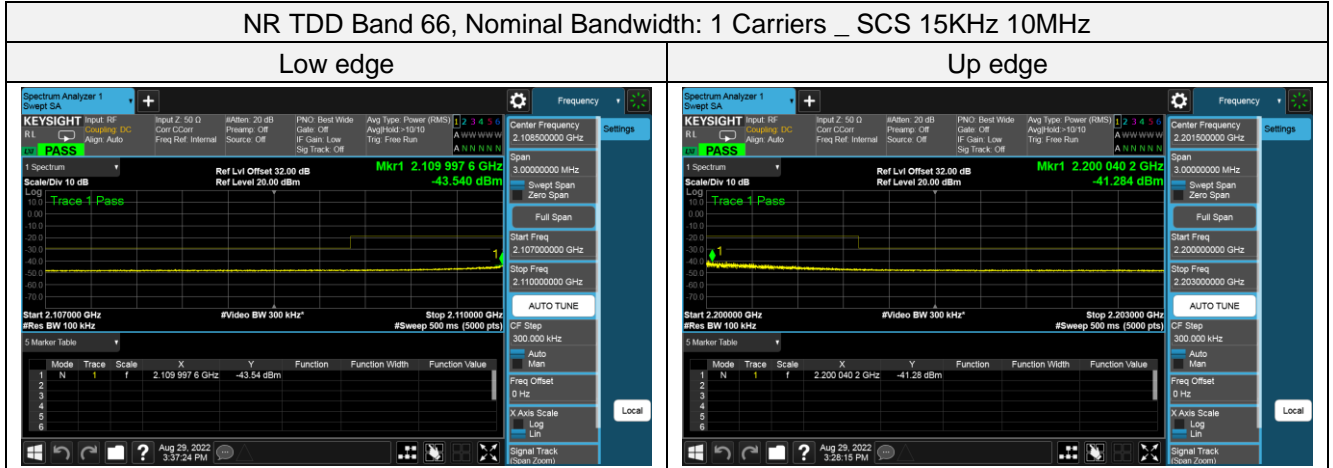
NR TDD Band 66, Nominal Bandwidth: 1 Carriers _ SCS 15KHz 10MHz

| Low edge | Up edge |
|---|---|
| Spectrum Analyzer 1 Swept SA | Spectrum Analyzer 1 Swept SA |

Low edge

Spectrum Analyzer 1
Swept SA
Frequency
KEYSIGHT Input: RF Coupling: DC Align: Auto
Input Z: 50 Ω Corr CCorr Freq Ref: Internal
#Atten: 20 dB Preamp: Off Source: Off
PNO: Best Wide Gate: Off IF Gain: Low Sig Track: Off
Avg Type: Power (RMS) Avg|Hold:>10/10 Trig: Free Run
1 2 3 4 5 6
A WWWWW
A NNNNN
RL
EMI PASS
Center Frequency 2.108500000 GHz
Settings
1 Spectrum
Ref Lvl Offset 32.00 dB
Ref Level 20.00 dBm
Mkr1 2.109 997 6 GHz
-43.540 dBm
Scale/Div 10 dB
Log
Trace 1 Pass
10.0
0.00
-10.0
-20.0
-30.0
-40.0
-50.0
-60.0
-70.0
Span 3.00000000 MHz
Swept Span
Zero Span
Full Span
Start Freq 2.107000000 GHz
Stop Freq 2.110000000 GHz
AUTO TUNE
Start 2.107000 GHz
#Res BW 100 kHz
#Video BW 300 kHz*
Stop 2.110000 GHz
#Sweep 500 ms (5000 pts)
CF Step 300.000 kHz
Auto
Man
5 Marker Table
| | Mode | Trace | Scale | X | Y | Function | Function Width | Function Value |
|---|---|---|---|---|---|---|---|---|
| 1 | N | 1 | f | 2.109 997 6 GHz | -43.54 dBm | | | |
| 2 | | | | | | | | |
| 3 | | | | | | | | |
| 4 | | | | | | | | |
| 5 | | | | | | | | |
| 6 | | | | | | | | |
Freq Offset 0 Hz
X Axis Scale
Log
Lin
Signal Track (Span Zoom)
Aug 29, 2022 3:37:24 PM

Up edge

Spectrum Analyzer 1
Swept SA
Frequency
KEYSIGHT Input: RF Coupling: DC Align: Auto
Input Z: 50 Ω Corr CCorr Freq Ref: Internal
#Atten: 20 dB Preamp: Off Source: Off
PNO: Best Wide Gate: Off IF Gain: Low Sig Track: Off
Avg Type: Power (RMS) Avg|Hold:>10/10 Trig: Free Run
1 2 3 4 5 6
A WWWWW
A NNNNN
RL
EMI PASS
Center Frequency 2.201500000 GHz
Settings
1 Spectrum
Ref Lvl Offset 32.00 dB
Ref Level 20.00 dBm
Mkr1 2.200 040 2 GHz
-41.284 dBm
Scale/Div 10 dB
Log
Trace 1 Pass
10.0
0.00
-10.0
-20.0
-30.0
-40.0
-50.0
-60.0
-70.0
Span 3.00000000 MHz
Swept Span
Zero Span
Full Span
Start Freq 2.200000000 GHz
Stop Freq 2.203000000 GHz
AUTO TUNE
Start 2.200000 GHz
#Res BW 100 kHz
#Video BW 300 kHz*
Stop 2.203000 GHz
#Sweep 500 ms (5000 pts)
CF Step 300.000 kHz
Auto
Man
5 Marker Table
| | Mode | Trace | Scale | X | Y | Function | Function Width | Function Value |
|---|---|---|---|---|---|---|---|---|
| 1 | N | 1 | f | 2.200 040 2 GHz | -41.28 dBm | | | |
| 2 | | | | | | | | |
| 3 | | | | | | | | |
| 4 | | | | | | | | |
| 5 | | | | | | | | |
| 6 | | | | | | | | |
Freq Offset 0 Hz
Local
X Axis Scale
Log
Lin
Signal Track (Span Zoom)
Aug 29, 2022 3:28:15 PM